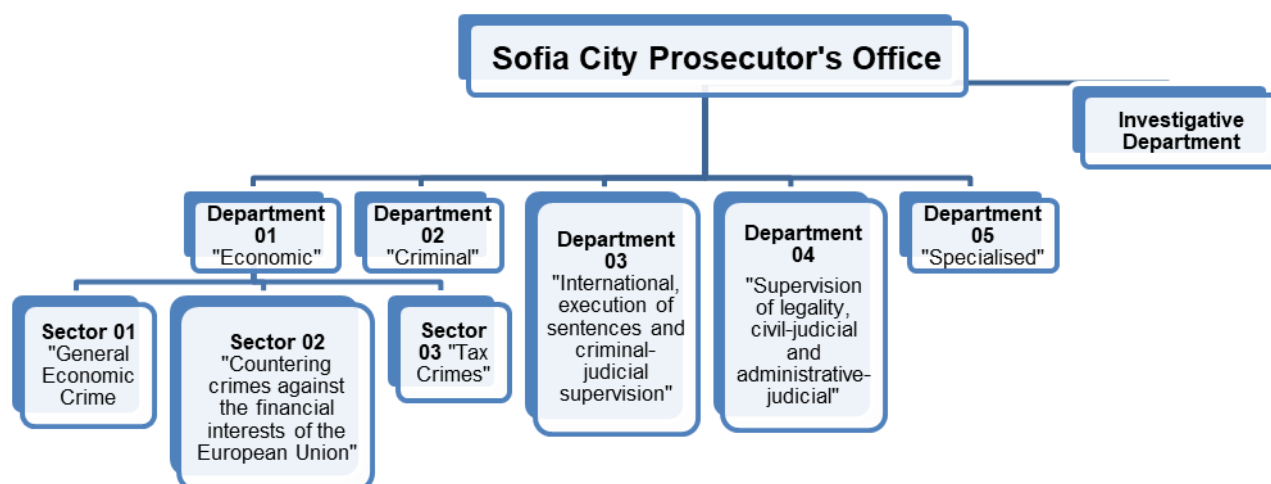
Sofia City Prosecutor's Office

Investigative Department

Department 01 "Economic"

Department 02 "Criminal"

Department 03 "International, execution of sentences and criminal-judicial supervision"

Department 04 "Supervision of legality, civil-judicial and administrative-judicial"

Department 05 "Specialised"

Sector 01 "General Economic Crime

Sector 02 "Countering crimes against the financial interests of the European Union"

Sector 03 "Tax Crimes"